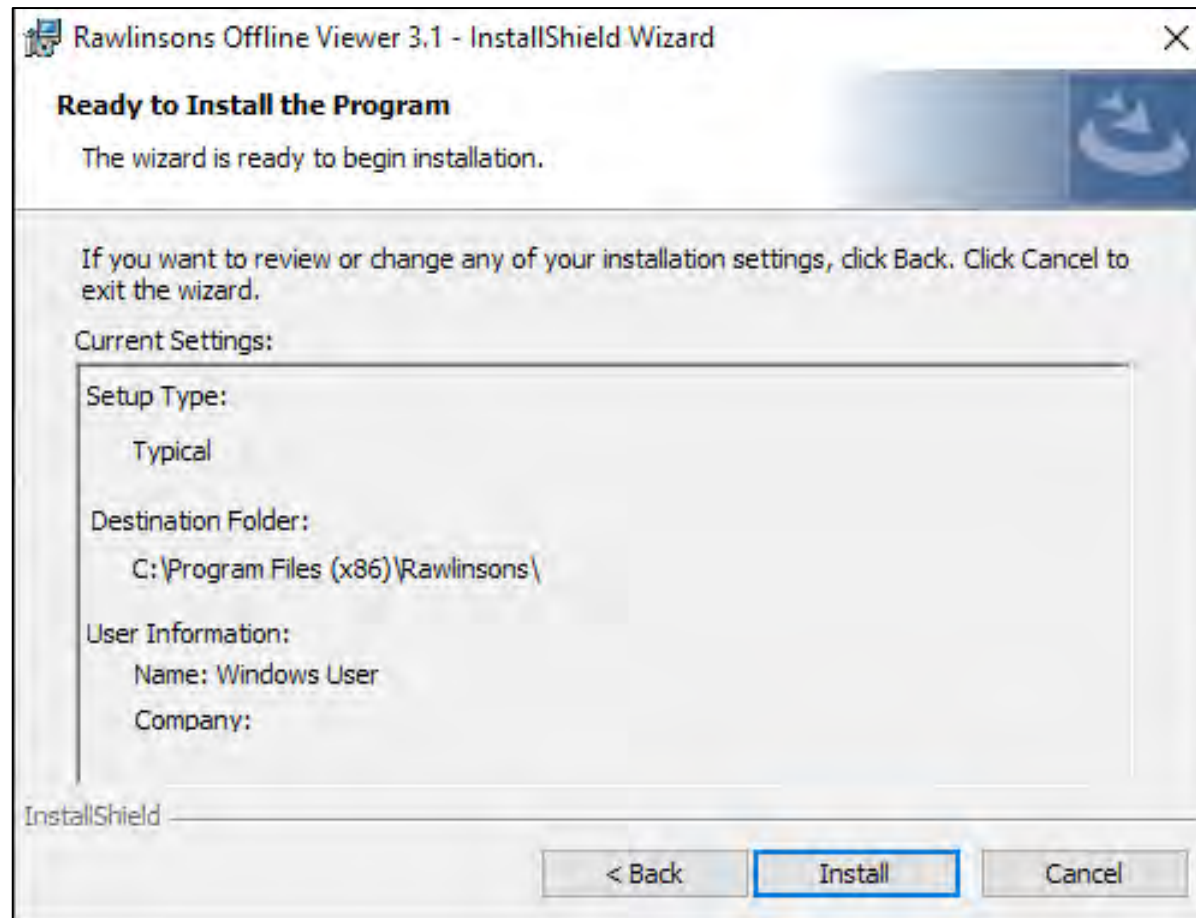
Rawlinsons Offline Viewer 3.1 - InstallShield Wizard

Ready to Install the Program

The wizard is ready to begin installation.

If you want to review or change any of your installation settings, click Back. Click Cancel to exit the wizard.

Current Settings:

Setup Type:

Typical

Destination Folder:

C:\Program Files (x86)\Rawlinsons\

User Information:

Name: Windows User

Company:

InstallShield

< Back

Install

Cancel